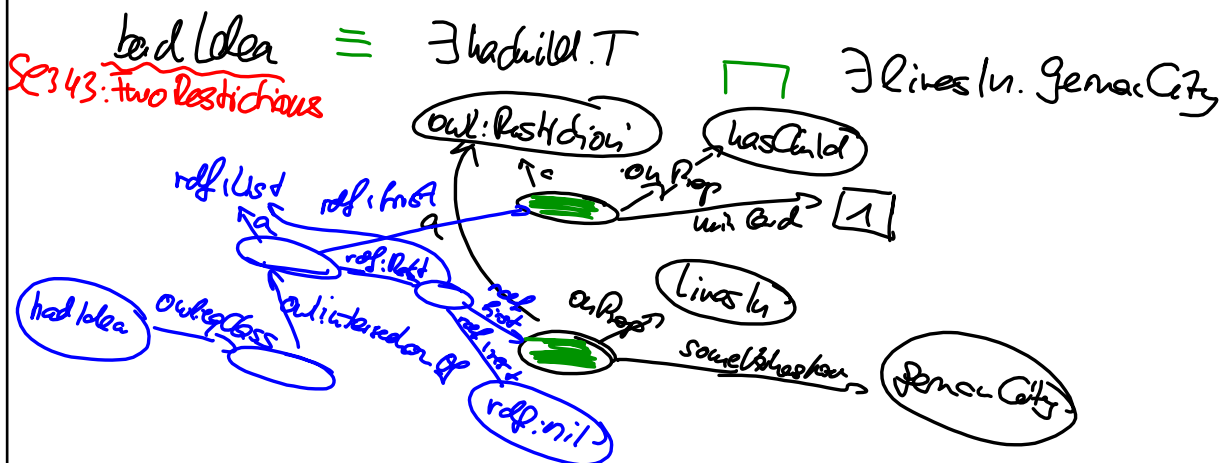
badIdea ≡ ∃hasChild.⊤ ⊓ ∃livesIn.GermanCity

SE343: Two Restrictions

owl:Restriction

hasChild

a

owl:onProp

minCard

1

rdf:List

rdf:first

a

rdf:rest

livesIn

onProp

rdf:first

rdf:rest

someValuesFrom

GermanCity

badIdea

owl:eqClass

owl:intersectionOf

rdf:nil